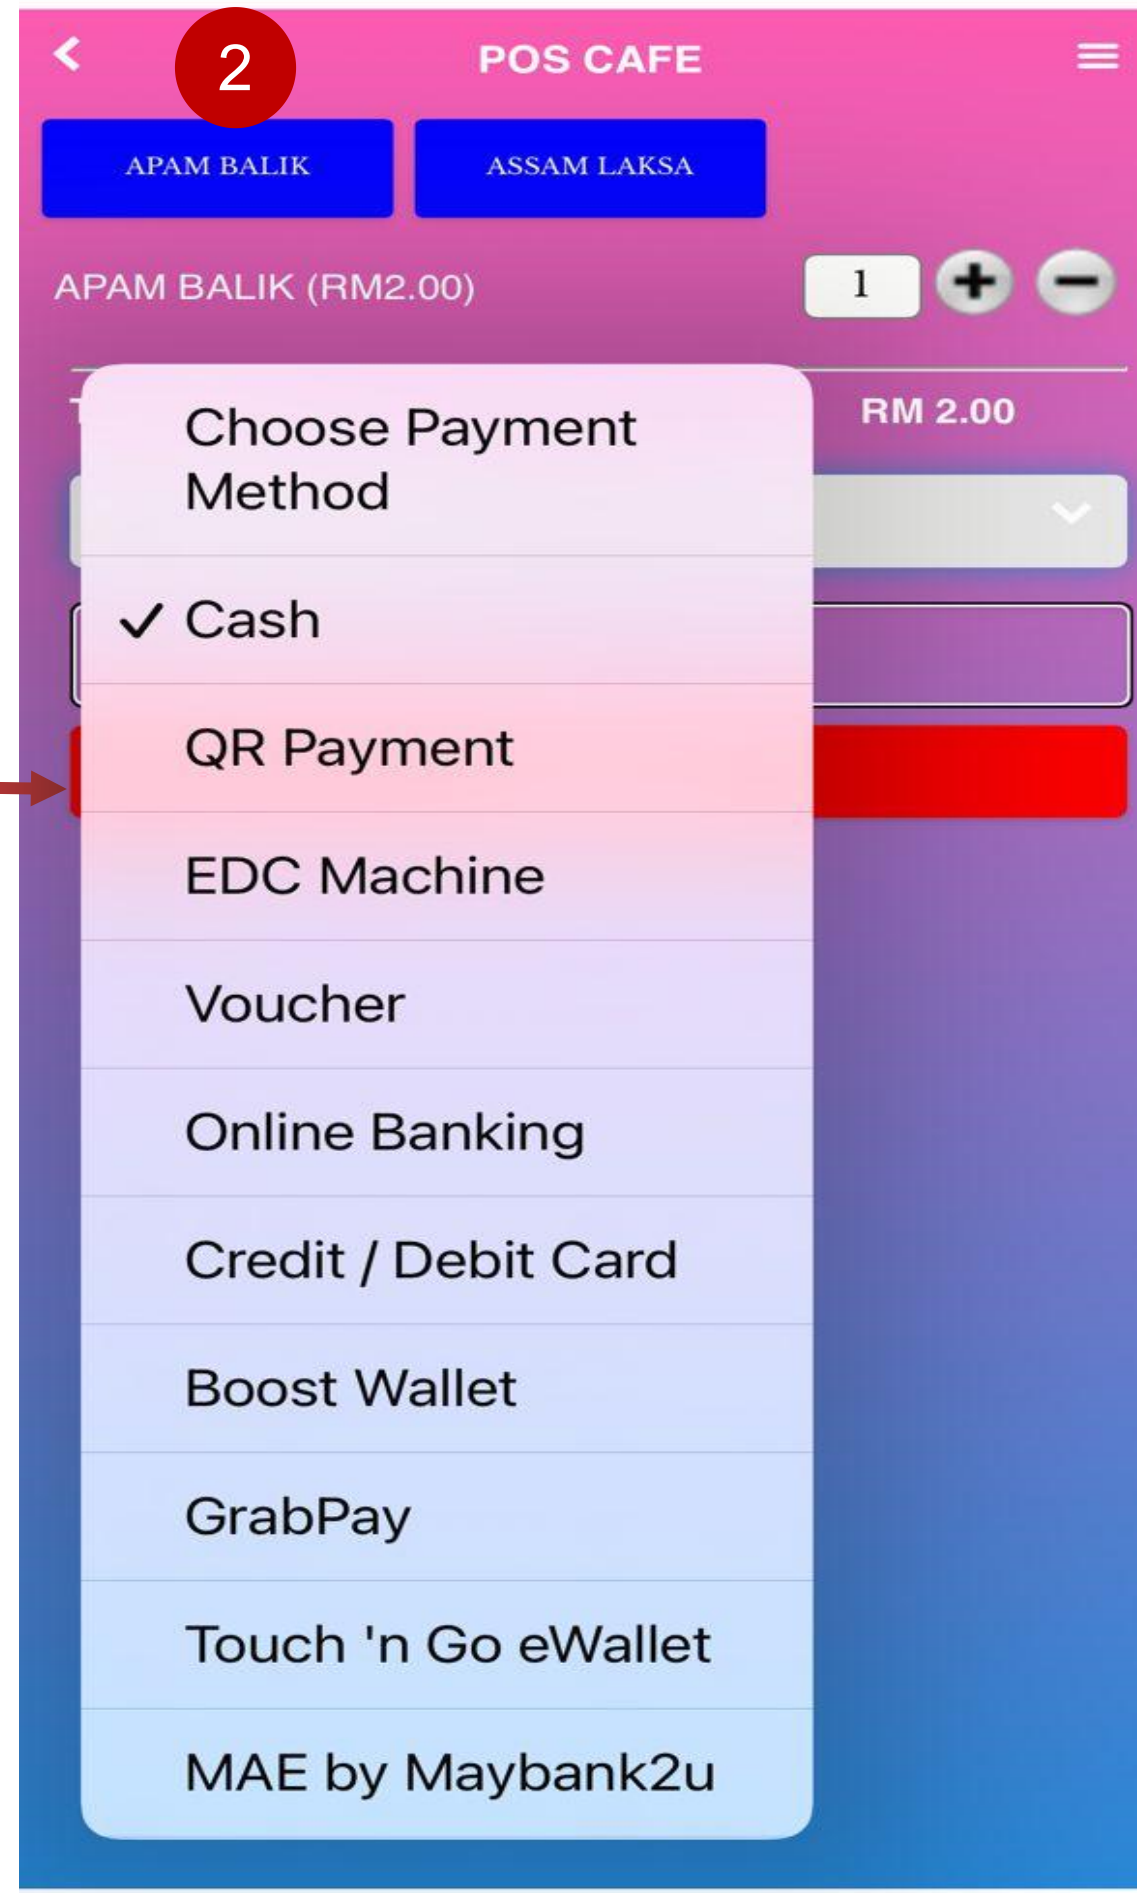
2

POS CAFE

APAM BALIK

ASSAM LAKSA

APAM BALIK (RM2.00)

1

RM 2.00

Choose Payment Method

✓ Cash

QR Payment

EDC Machine

Voucher

Online Banking

Credit / Debit Card

Boost Wallet

GrabPay

Touch 'n Go eWallet

MAE by Maybank2u